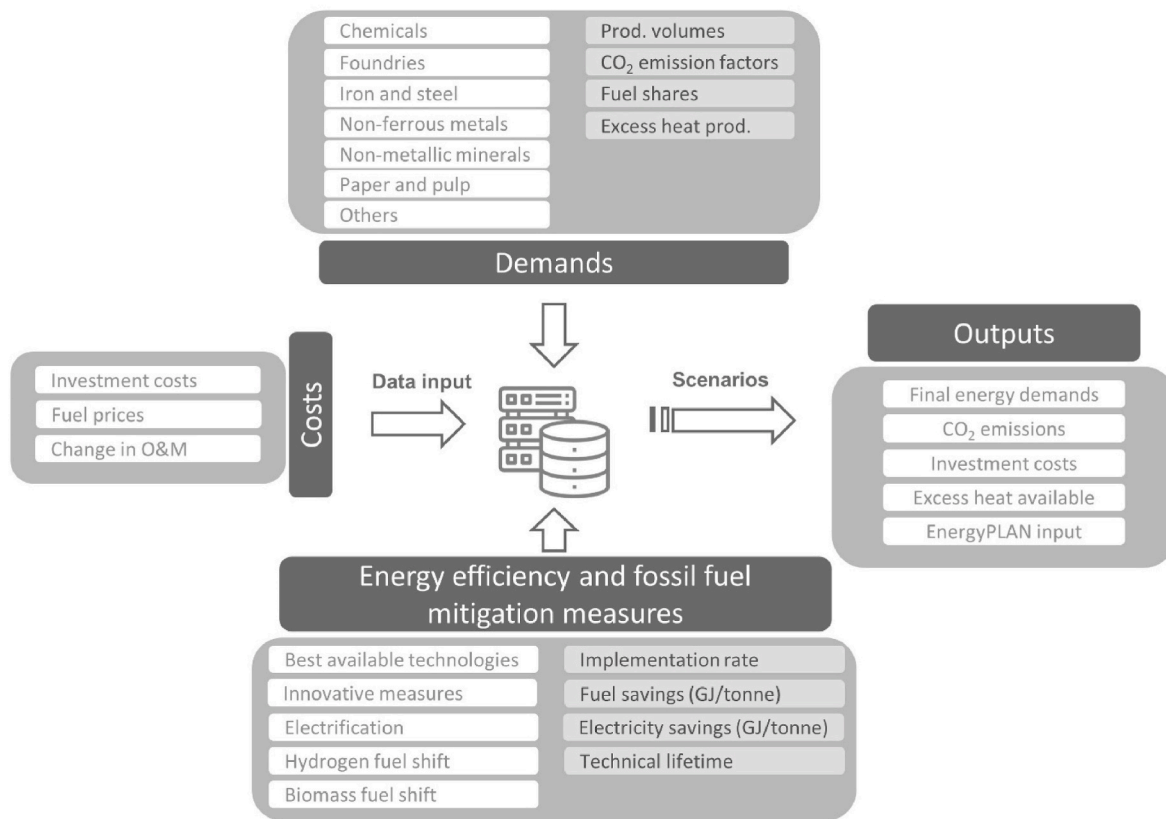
Chemicals
Foundries
Iron and steel
Non-ferrous metals
Non-metallic minerals
Paper and pulp
Others

Prod. volumes
$CO_2$ emission factors
Fuel shares
Excess heat prod.

Demands

Investment costs
Fuel prices
Change in O&M

Costs

Data input

Scenarios

Outputs

Final energy demands
$CO_2$ emissions
Investment costs
Excess heat available
EnergyPLAN input

Energy efficiency and fossil fuel mitigation measures

Best available technologies
Innovative measures
Electrification
Hydrogen fuel shift
Biomass fuel shift

Implementation rate
Fuel savings (GJ/tonne)
Electricity savings (GJ/tonne)
Technical lifetime